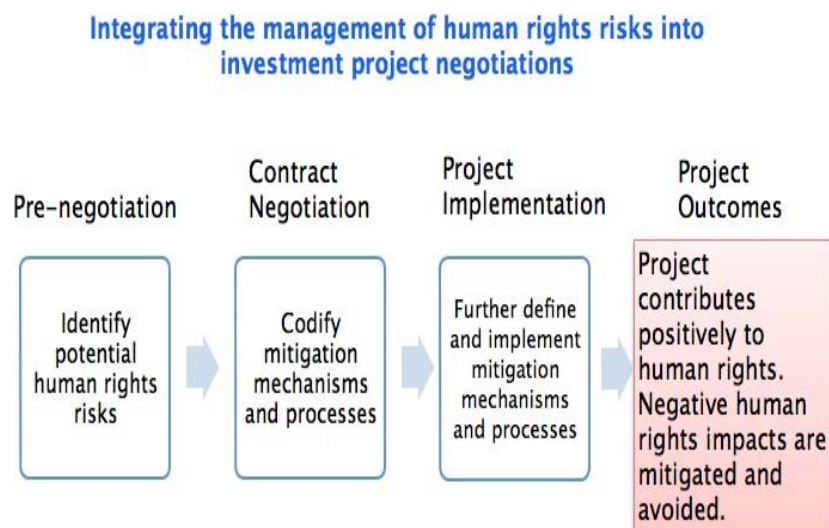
Integrating the management of human rights risks into investment project negotiations

Pre-negotiation

Identify potential human rights risks

Contract Negotiation

Codify mitigation mechanisms and processes

Project Implementation

Further define and implement mitigation mechanisms and processes

Project Outcomes

Project contributes positively to human rights. Negative human rights impacts are mitigated and avoided.